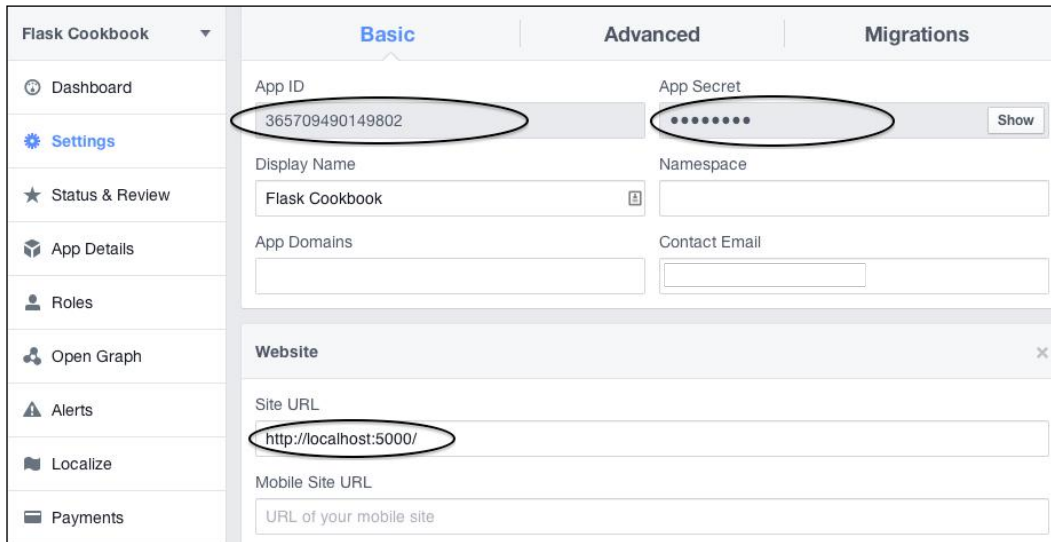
Flask Cookbook

Dashboard

Settings

Status & Review

App Details

Roles

Open Graph

Alerts

Localize

Payments

Basic

Advanced

Migrations

App ID

365709490149802

App Secret

••••••••

Show

Display Name

Flask Cookbook

Namespace

App Domains

Contact Email

Website

Site URL

http://localhost:5000/

Mobile Site URL

URL of your mobile site